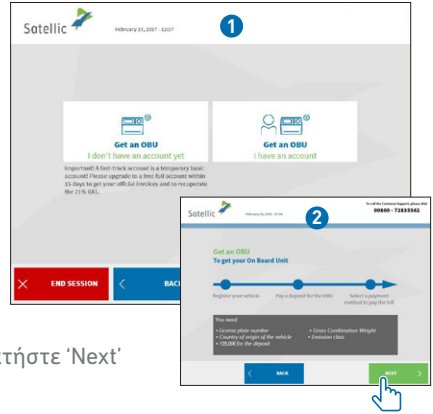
Satellic

February 25, 2017 - 12:07

1

Get an OBU
I don't have an account yet

Important! A fast-track account is a temporary basic account! Please upgrade to a free full account within 15 days to get your official invoices and to recuperate the 21% VAT.

Get an OBU
I have an account

END SESSION

BACK

Satellic

February 25, 2017 - 12:04

2

To call the Customer Support, please dial
00800 - 72835542

Get an OBU
To get your On Board Unit

Register your vehicle

Pay a deposit for the OBU

Select a payment method to pay the toll

You need:
• License plate number
• Country of origin of the vehicle
• 135,00€ for the deposit
• Gross Combination Weight
• Emission class

BACK

NEXT

πατήστε 'Next'